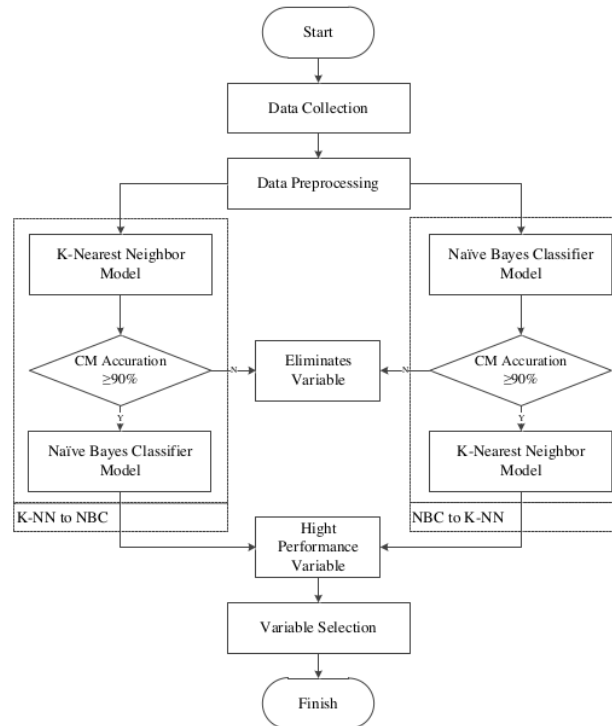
Start

Data Collection

Data Preprocessing

K-Nearest Neighbor Model

CM Accuration ≥90%

N

Y

Naïve Bayes Classifier Model

K-NN to NBC

Eliminates Variable

Naïve Bayes Classifier Model

CM Accuration ≥90%

N

Y

K-Nearest Neighbor Model

NBC to K-NN

Hight Performance Variable

Variable Selection

Finish